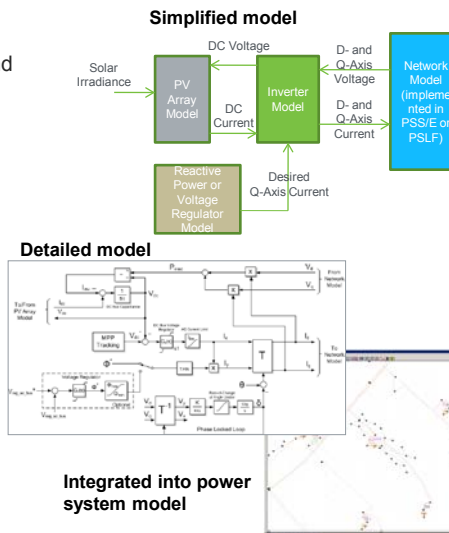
Simplified model

d

Solar Irradiance

DC Voltage

PV Array Model

DC Current

Inverter Model

D- and Q-Axis Voltage

D- and Q-Axis Current

Network Model (implemented in PSS/E or PSLF)

Reactive Power or Voltage Regulator Model

Desired Q-Axis Current

Detailed model

$P_{inv}$

$V_d$

$V_q$

From Network Model

To/From PV Array Model

$I_{dc}$

$V_{dc}$

MPP Tracking

To Network Model

$I_d$

$I_q$

T

$T^{-1}$

Phase Locked Loop

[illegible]

Integrated into power system model